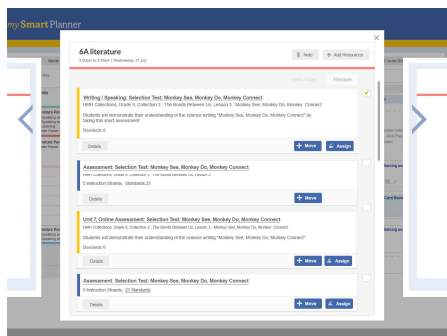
my Smart Planner

×

6A literature
3:00pm to 3:45pm | Wednesday, 31 July

Note
+ Add Resources

Mark ready
Remove

Writing / Speaking: Selection Test: Monkey See, Monkey Do, Monkey Connect
HMH Collections, Grade 6, Collection 3 : The Bonds Between Us, Lesson 3 : Monkey See, Monkey Do, Monkey Connect

Students will demonstrate their understanding of the science writing "Monkey See, Monkey Do, Monkey Connect" by taking this short assessment.

Standards 6

Details
+ Move
Assign

Assessment: Selection Test: Monkey See, Monkey Do, Monkey Connect
HMH Collections, Grade 6, Collection 3 : The Bonds Between Us, Lesson 3

0 Instruction Strands, Standards 20

Details
+ Move

Unit 7, Online Assessment: Selection Test: Monkey See, Monkey Do, Monkey Connect
HMH Collections, Grade 6, Collection 3 : The Bonds Between Us, Lesson 3 : Monkey See, Monkey Do, Monkey Connect

Students will demonstrate their understanding of the science writing "Monkey See, Monkey Do, Monkey Connect"

Standards 6

Details
+ Move
Assign

Assessment: Selection Test: Monkey See, Monkey Do, Monkey Connect
0 Instruction Strands, 23 Standards

Details
+ Move
Assign